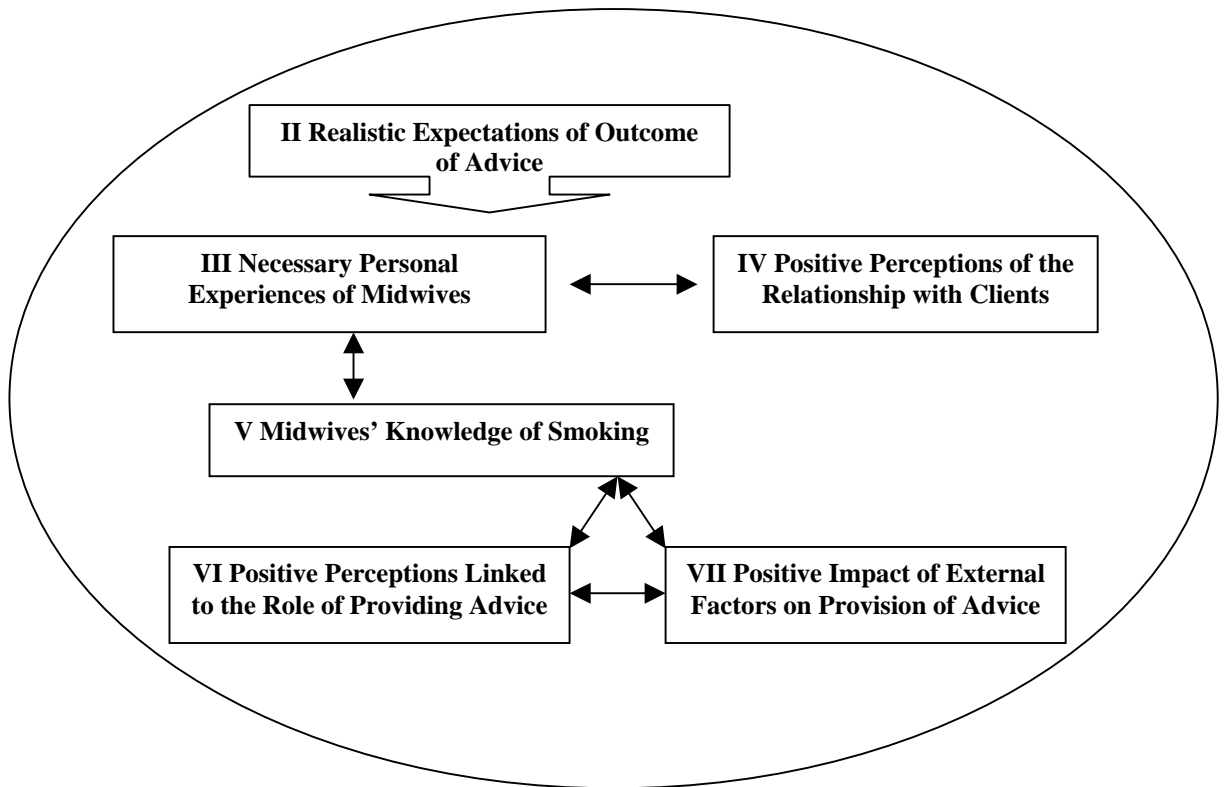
II Realistic Expectations of Outcome of Advice

III Necessary Personal Experiences of Midwives

IV Positive Perceptions of the Relationship with Clients

V Midwives' Knowledge of Smoking

VI Positive Perceptions Linked to the Role of Providing Advice

VII Positive Impact of External Factors on Provision of Advice